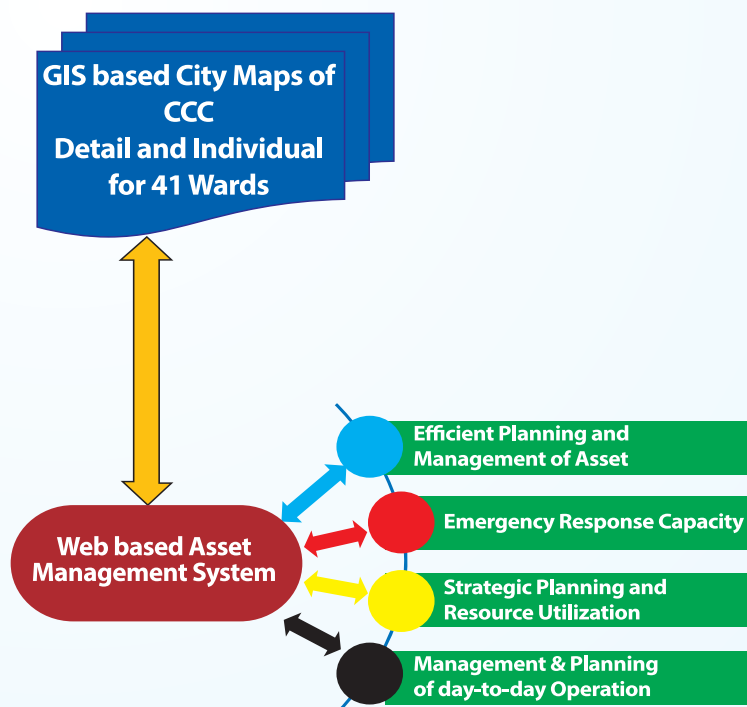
GIS based City Maps of CCC
Detail and Individual for 41 Wards

Web based Asset Management System

Efficient Planning and Management of Asset

Emergency Response Capacity

Strategic Planning and Resource Utilization

Management & Planning of day-to-day Operation